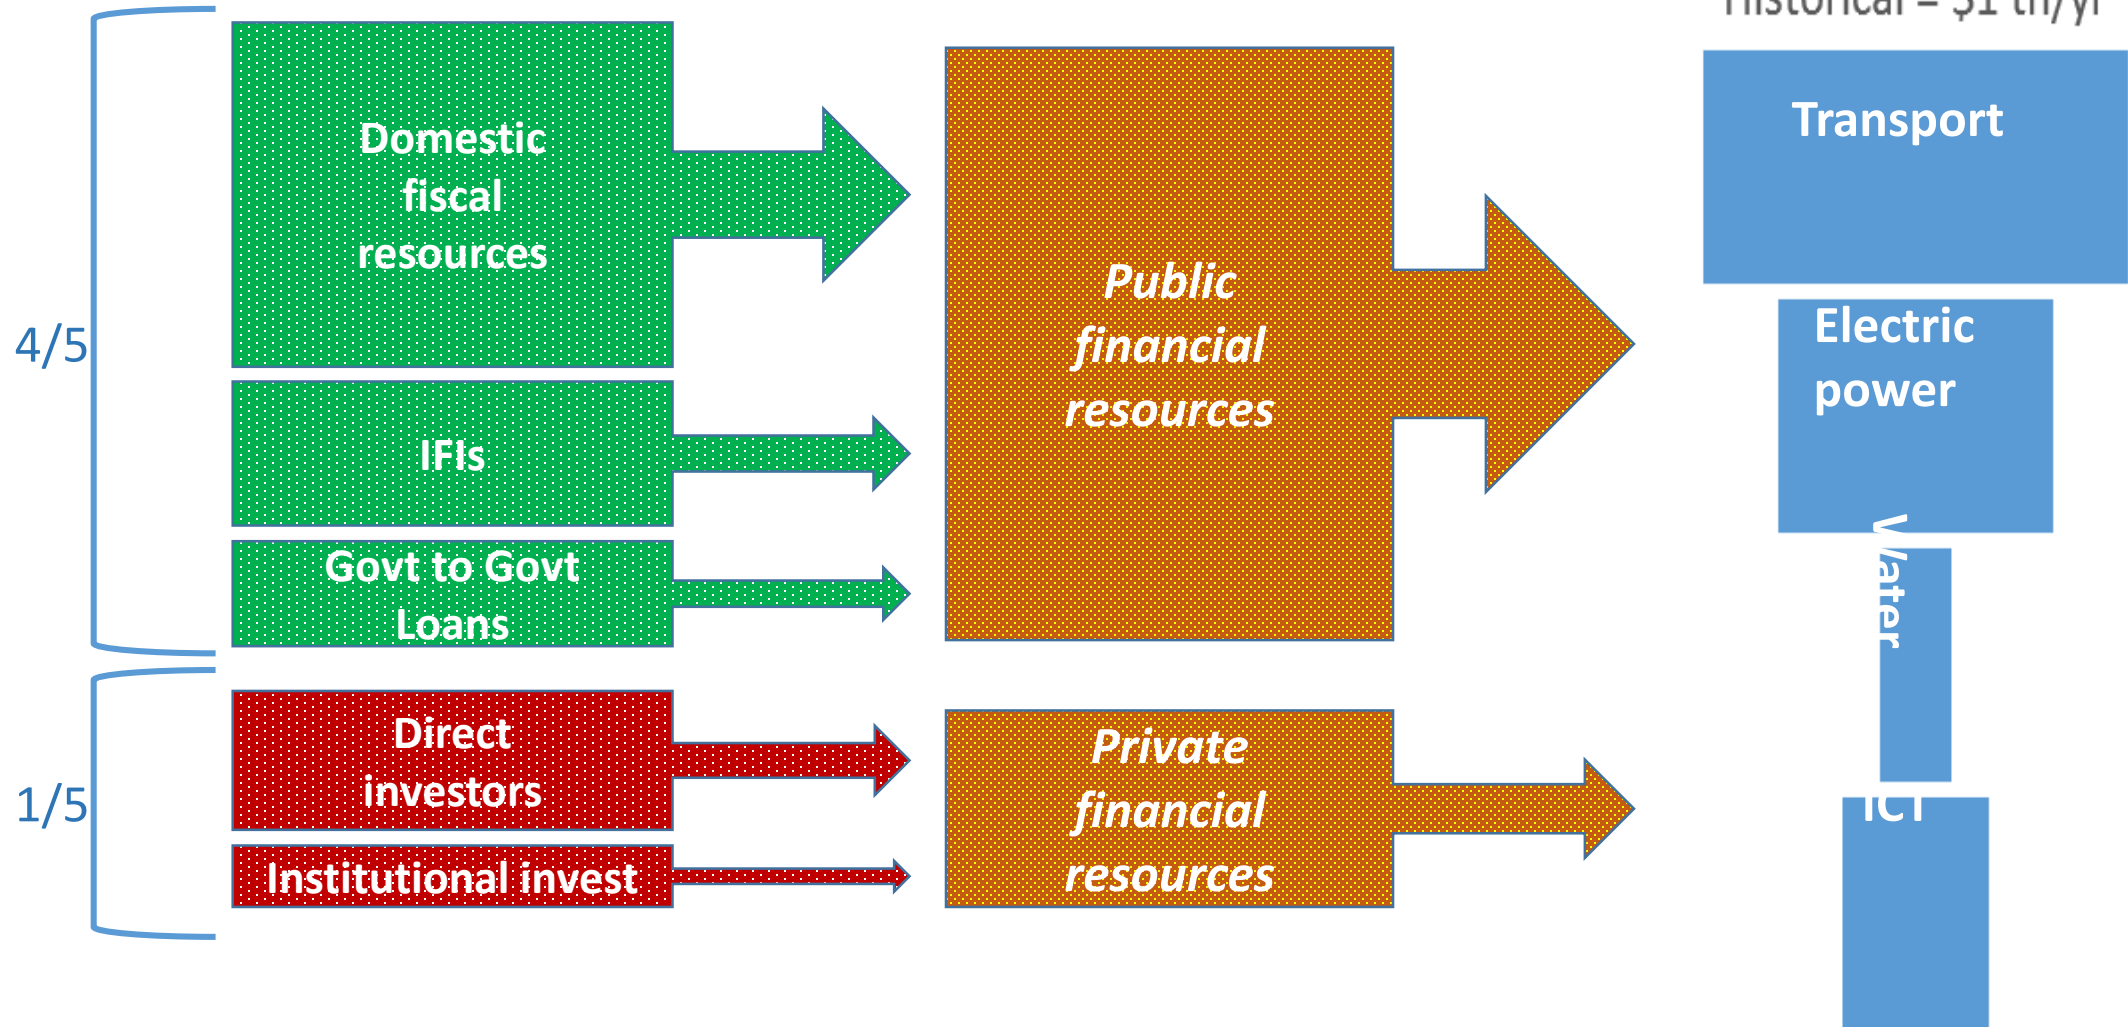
Historical = $1 tn/yr

4/5

Domestic fiscal resources

IFIs

Govt to Govt Loans

1/5

Direct investors

Institutional invest

Public financial resources

Private financial resources

Transport

Electric power

Water

ICT